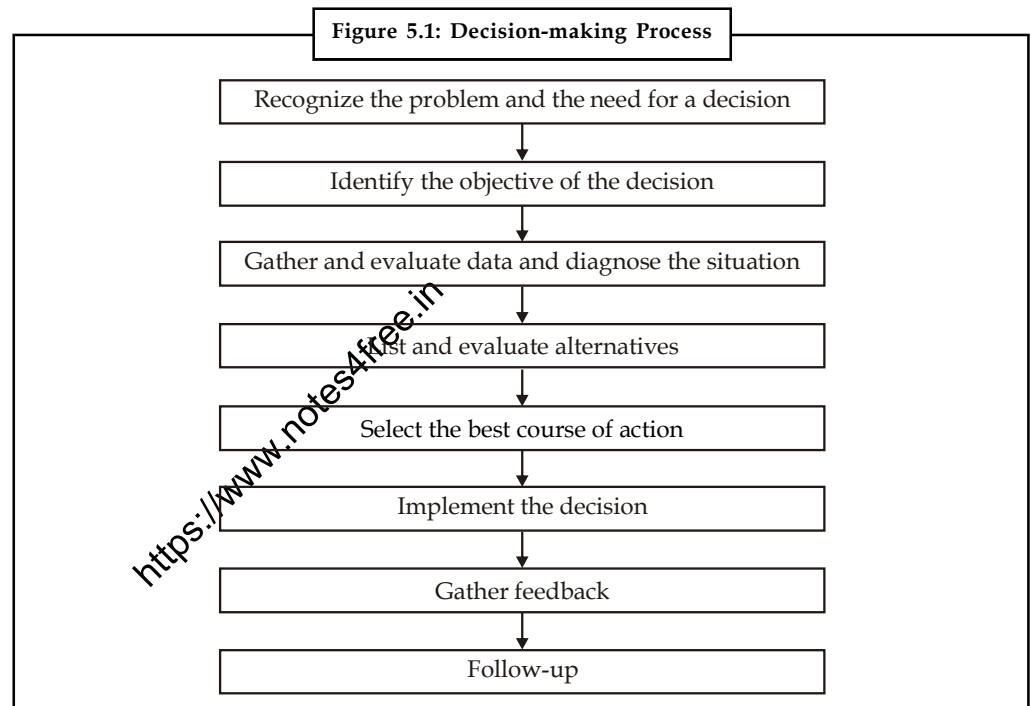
Figure 5.1: Decision-making Process

Recognize the problem and the need for a decision

Identify the objective of the decision

Gather and evaluate data and diagnose the situation

List and evaluate alternatives

Select the best course of action

Implement the decision

Gather feedback

Follow-up

https://www.notes4free.in